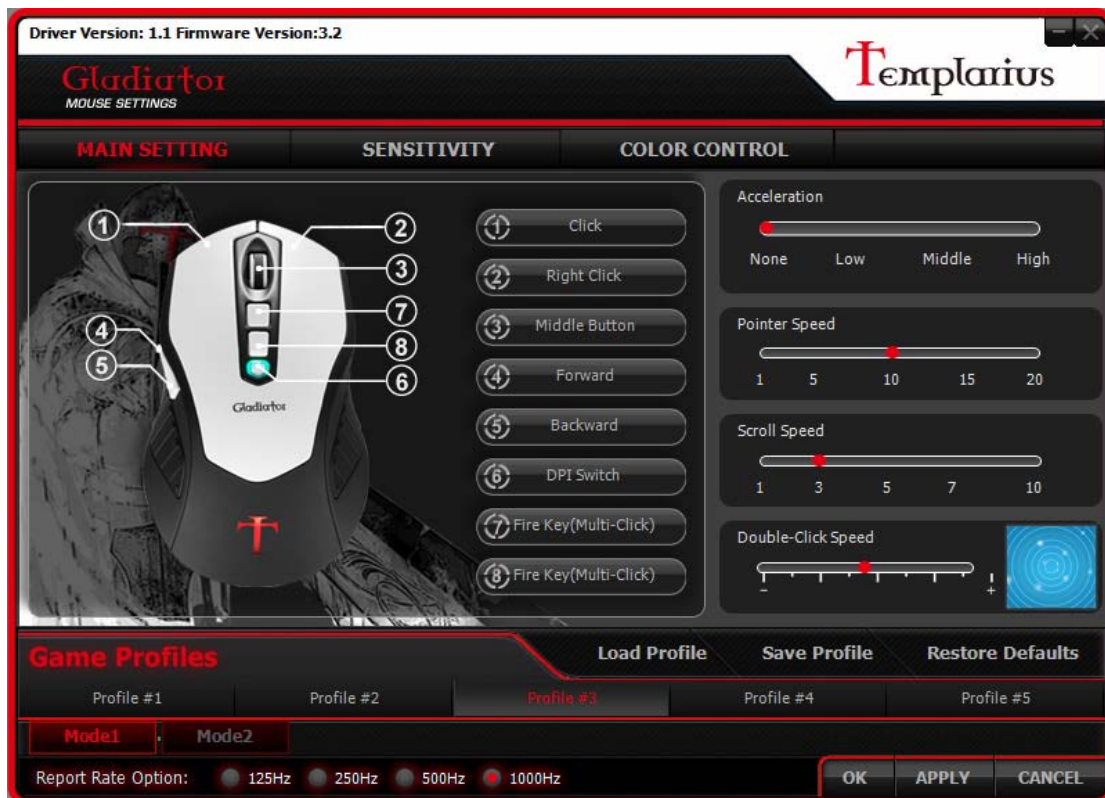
Driver Version: 1.1 Firmware Version:3.2

Gladiator
MOUSE SETTINGS

Templarius

MAIN SETTING SENSITIVITY COLOR CONTROL

1 2 3 7 4 8 5 6

Gladiator

1 Click
2 Right Click
3 Middle Button
4 Forward
5 Backward
6 DPI Switch
7 Fire Key(Multi-Click)
8 Fire Key(Multi-Click)

Acceleration
None Low Middle High

Pointer Speed
1 5 10 15 20

Scroll Speed
1 3 5 7 10

Double-Click Speed
- +

Game Profiles
Load Profile Save Profile Restore Defaults

| Profile #1 | Profile #2 | Profile #3 | Profile #4 | Profile #5 |
|---|---|---|---|---|

Mode1 Mode2

Report Rate Option: 125Hz 250Hz 500Hz 1000Hz

OK APPLY CANCEL